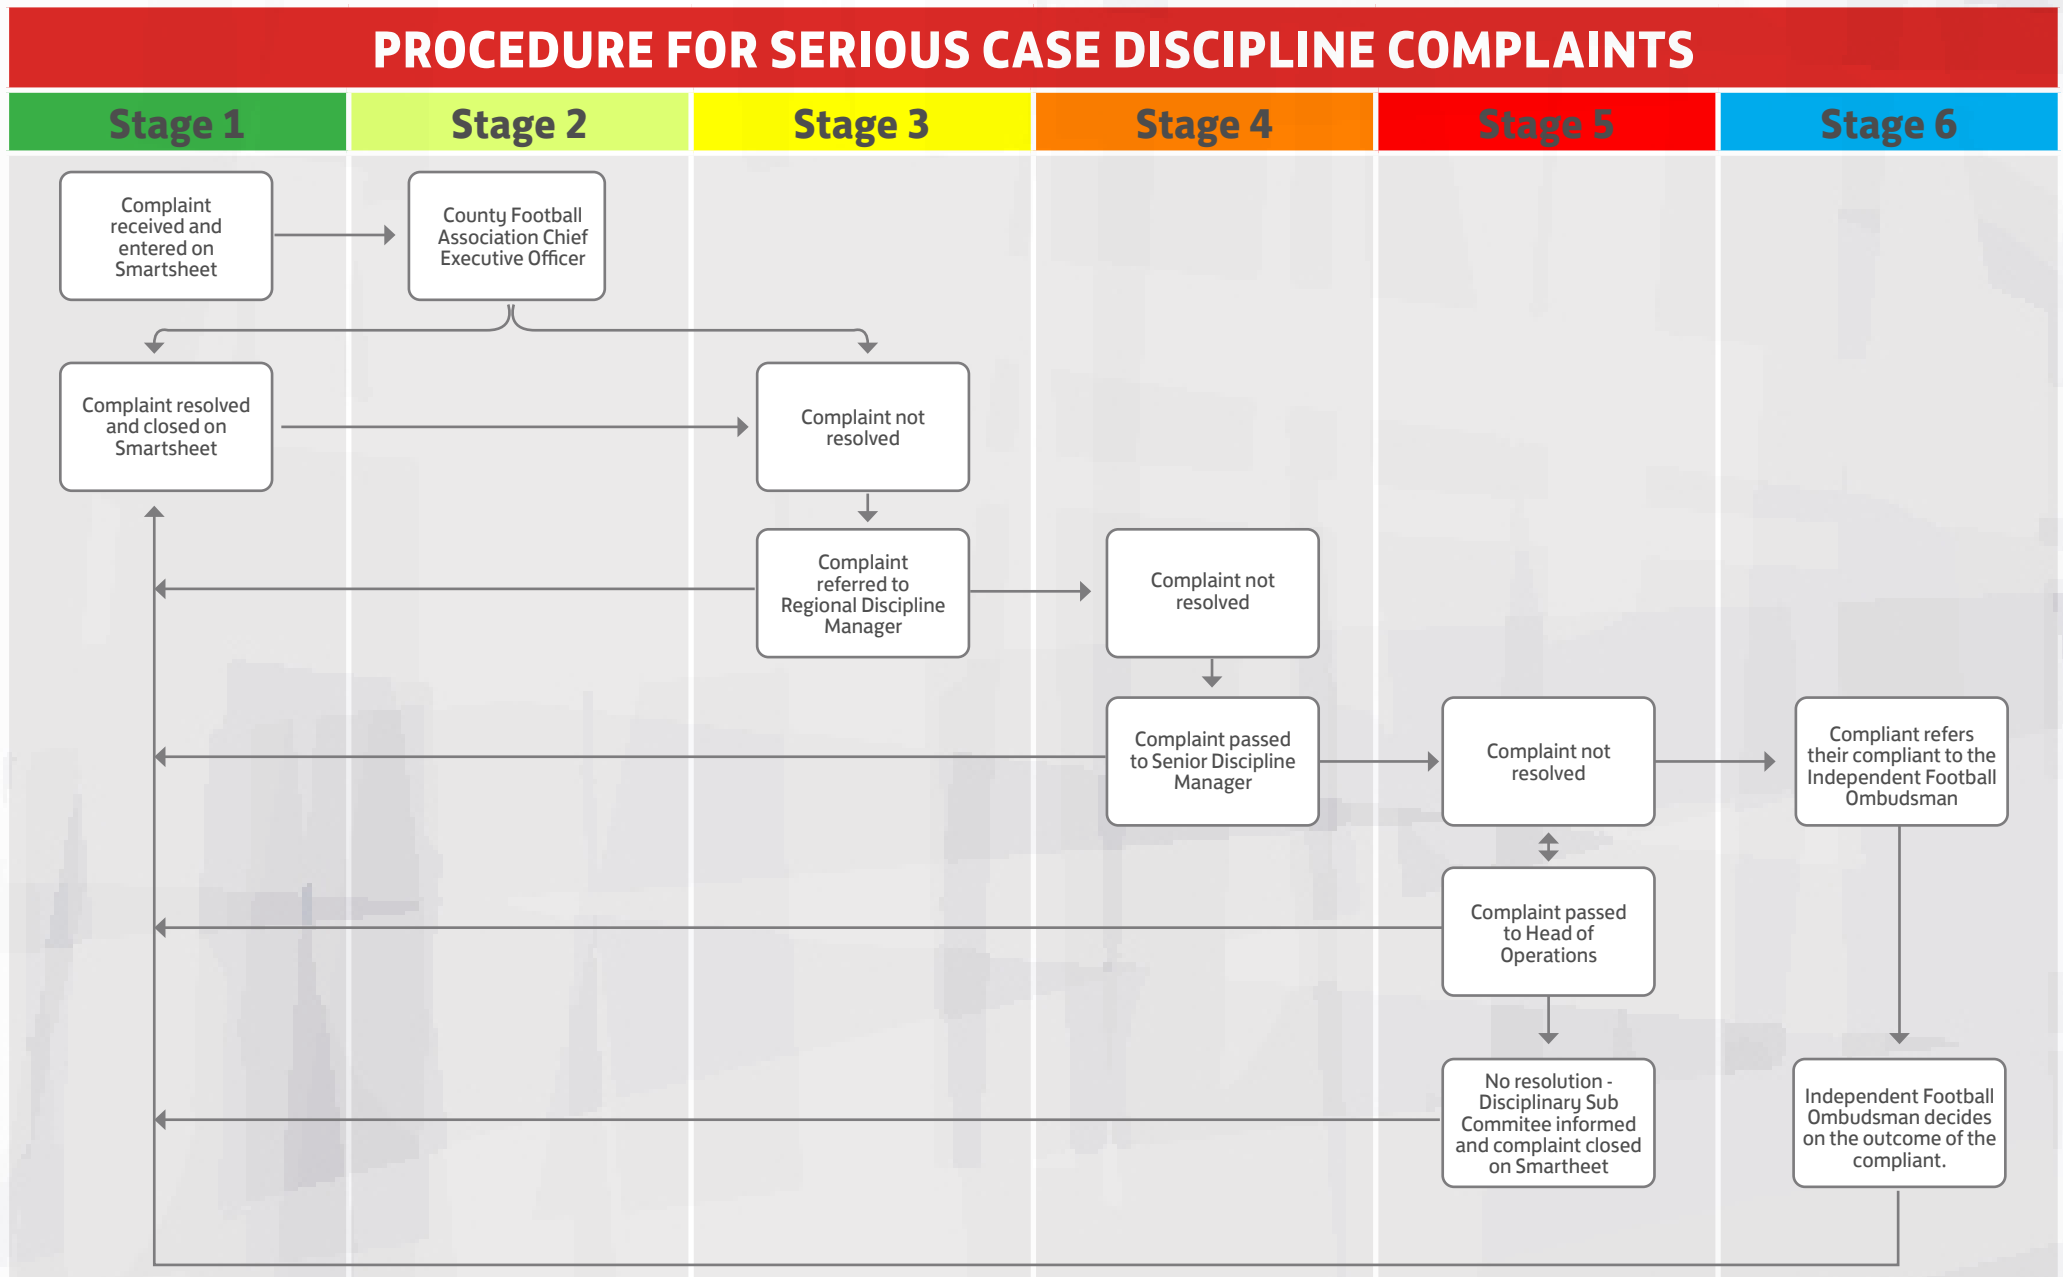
PROCEDURE FOR SERIOUS CASE DISCIPLINE COMPLAINTS

Stage 1

Stage 2

Stage 3

Stage 4

Stage 5

Stage 6

Complaint received and entered on Smartsheet

County Football Association Chief Executive Officer

Complaint resolved and closed on Smartsheet

Complaint not resolved

Complaint referred to Regional Discipline Manager

Complaint not resolved

Complaint passed to Senior Discipline Manager

Complaint not resolved

Compliant refers their compliant to the Independent Football Ombudsman

Complaint passed to Head of Operations

No resolution - Disciplinary Sub Commitee informed and complaint closed on Smartheet

Independent Football Ombudsman decides on the outcome of the compliant.